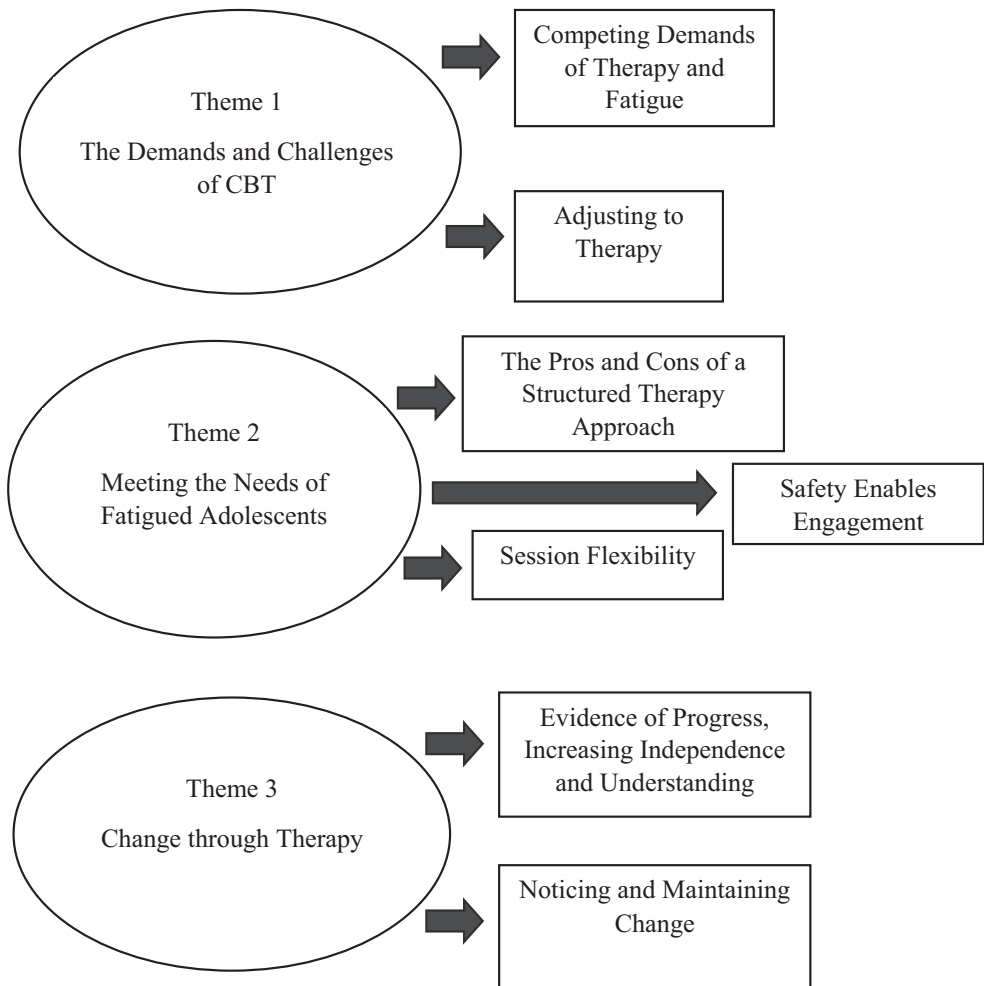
Theme 1

The Demands and Challenges of CBT

Competing Demands of Therapy and Fatigue

Adjusting to Therapy

Theme 2

Meeting the Needs of Fatigued Adolescents

The Pros and Cons of a Structured Therapy Approach

Safety Enables Engagement

Session Flexibility

Theme 3

Change through Therapy

Evidence of Progress, Increasing Independence and Understanding

Noticing and Maintaining Change